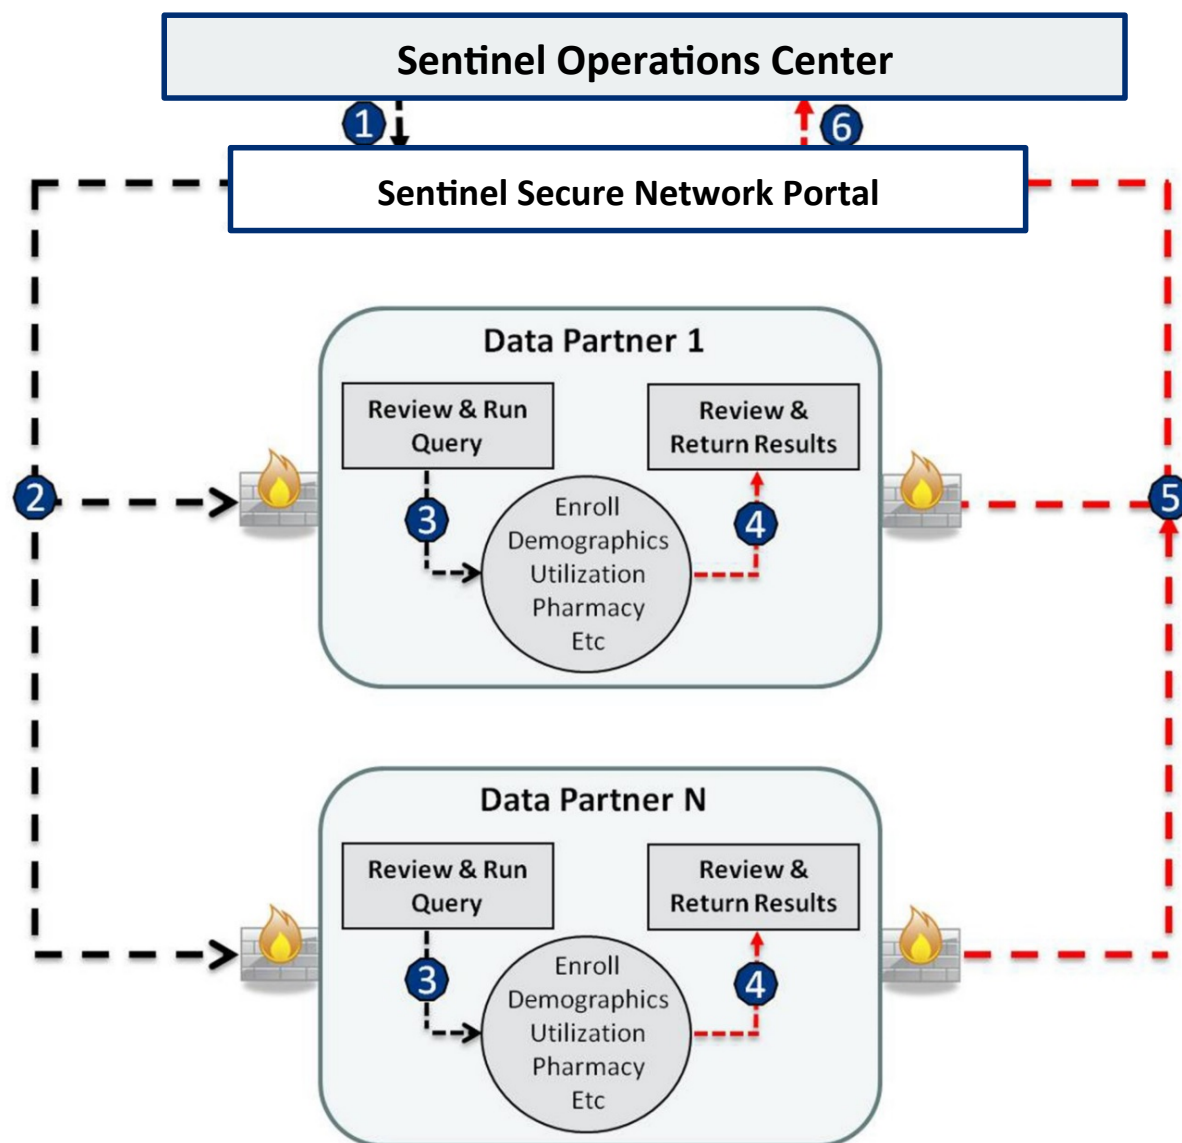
Sentinel Operations Center

1

6

Sentinel Secure Network Portal

2

5

Data Partner 1

Review & Run Query

Review & Return Results

3

4

Enroll Demographics Utilization Pharmacy Etc

Data Partner N

Review & Run Query

Review & Return Results

3

4

Enroll Demographics Utilization Pharmacy Etc